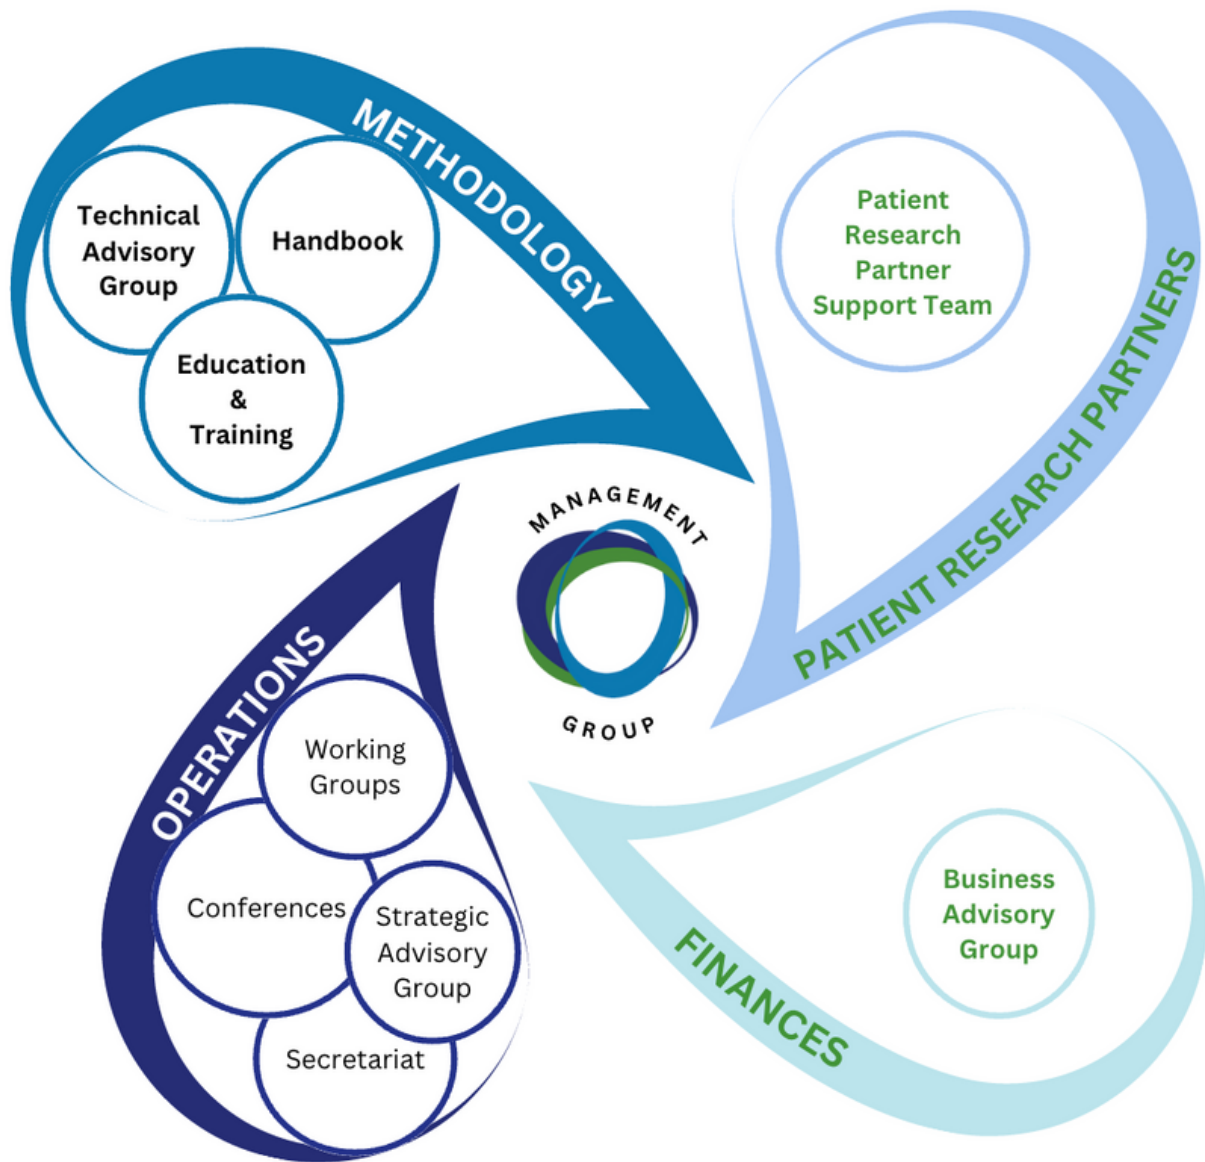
METHODOLOGY

Technical Advisory Group

Handbook

Education & Training

Patient Research Partner Support Team

PATIENT RESEARCH PARTNERS

MANAGEMENT GROUP

OPERATIONS

Working Groups

Conferences

Strategic Advisory Group

Secretariat

Business Advisory Group

FINANCES